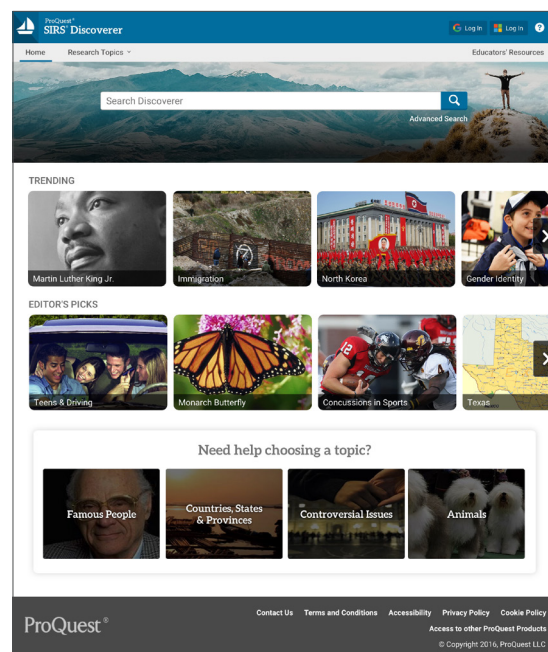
ProQuest®
SIRS® Discoverer

Log In Log In ?

Home Research Topics

Educators' Resources

Search Discoverer

Advanced Search

TRENDING

Martin Luther King Jr.

Immigration

North Korea

Gender Identity

EDITOR'S PICKS

Teens & Driving

Monarch Butterfly

Concussions in Sports

Texas

Need help choosing a topic?

Famous People

Countries, States & Provinces

Controversial Issues

Animals

ProQuest®

Contact Us Terms and Conditions Accessibility Privacy Policy Cookie Policy

Access to other ProQuest Products

© Copyright 2016, ProQuest LLC